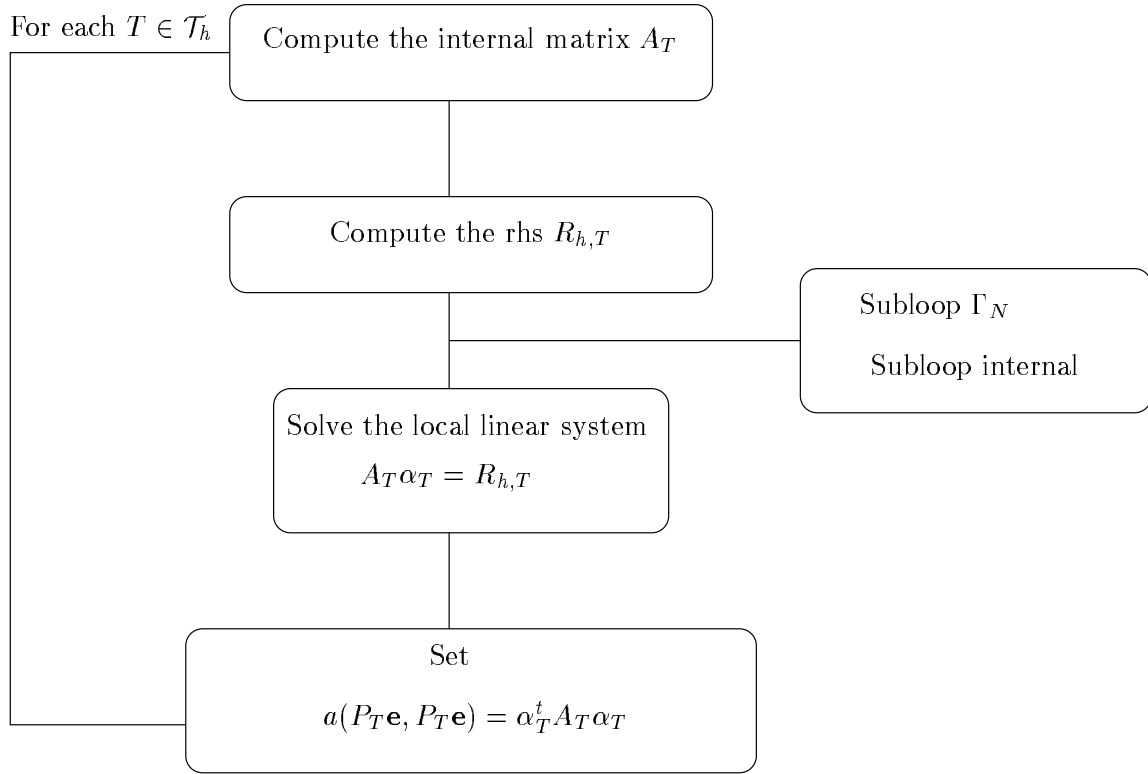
For each $T \in \mathcal{T}_h$

Compute the internal matrix $A_T$

Compute the rhs $R_{h,T}$

Subloop $\Gamma_N$

Subloop internal

Solve the local linear system

$A_T \alpha_T = R_{h,T}$

Set

$a(P_T\mathbf{e}, P_T\mathbf{e}) = \alpha_T^t A_T \alpha_T$